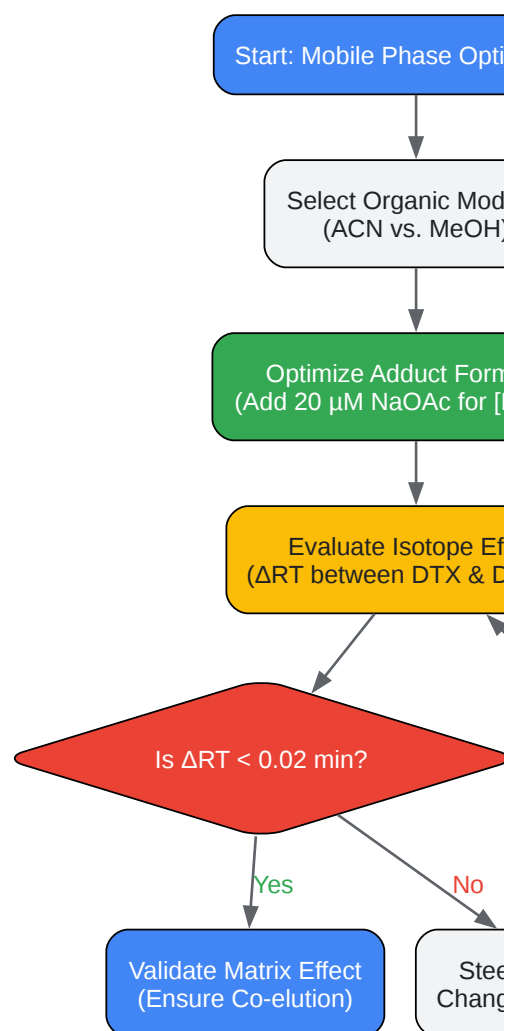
Start: Mobile Phase Opti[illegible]

Select Organic Mod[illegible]
(ACN vs. MeOH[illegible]

Optimize Adduct Form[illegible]
(Add 20 µM NaOAc for [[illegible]

Evaluate Isotope Ef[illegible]
(ΔRT between DTX & D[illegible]

Is ΔRT < 0.02 min?

Yes

No

Validate Matrix Effect
(Ensure Co-elution)

Stee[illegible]
Chang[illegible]